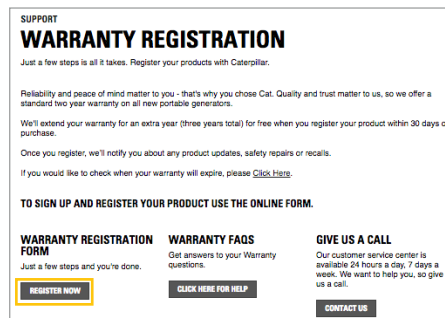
SUPPORT

WARRANTY REGISTRATION

Just a few steps is all it takes. Register your products with Caterpillar.

Reliability and peace of mind matter to you - that's why you chose Cat. Quality and trust matter to us, so we offer a standard two year warranty on all new portable generators.

We'll extend your warranty for an extra year (three years total) for free when you register your product within 30 days of purchase.

Once you register, we'll notify you about any product updates, safety repairs or recalls.

If you would like to check when your warranty will expire, please Click Here.

TO SIGN UP AND REGISTER YOUR PRODUCT USE THE ONLINE FORM.

WARRANTY REGISTRATION FORM

Just a few steps and you're done.

REGISTER NOW

WARRANTY FAQS

Get answers to your Warranty questions.

CLICK HERE FOR HELP

GIVE US A CALL

Our customer service center is available 24 hours a day, 7 days a week. We want to help you, so give us a call.

CONTACT US